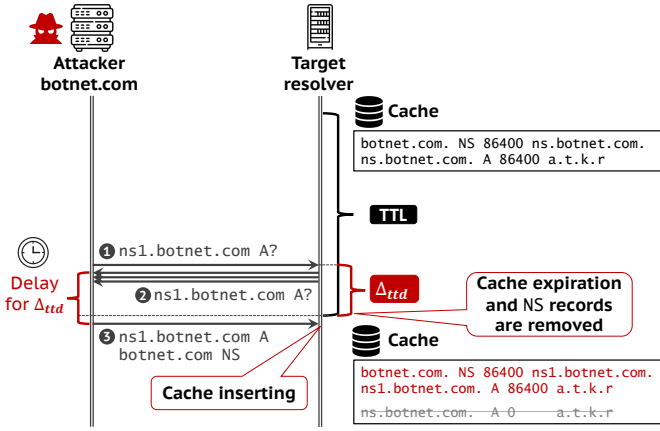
Attacker botnet.com

Target resolver

Cache

botnet.com. NS 86400 ns.botnet.com.
ns.botnet.com. A 86400 a.t.k.r

TTL

Delay for $\Delta_{ttd}$

1 ns1.botnet.com A?

2 ns1.botnet.com A?

$\Delta_{ttd}$

Cache expiration and NS records are removed

3 ns1.botnet.com A
botnet.com NS

Cache

botnet.com. NS 86400 ns1.botnet.com.
ns1.botnet.com. A 86400 a.t.k.r

ns.botnet.com. A 0 a.t.k.r

Cache inserting